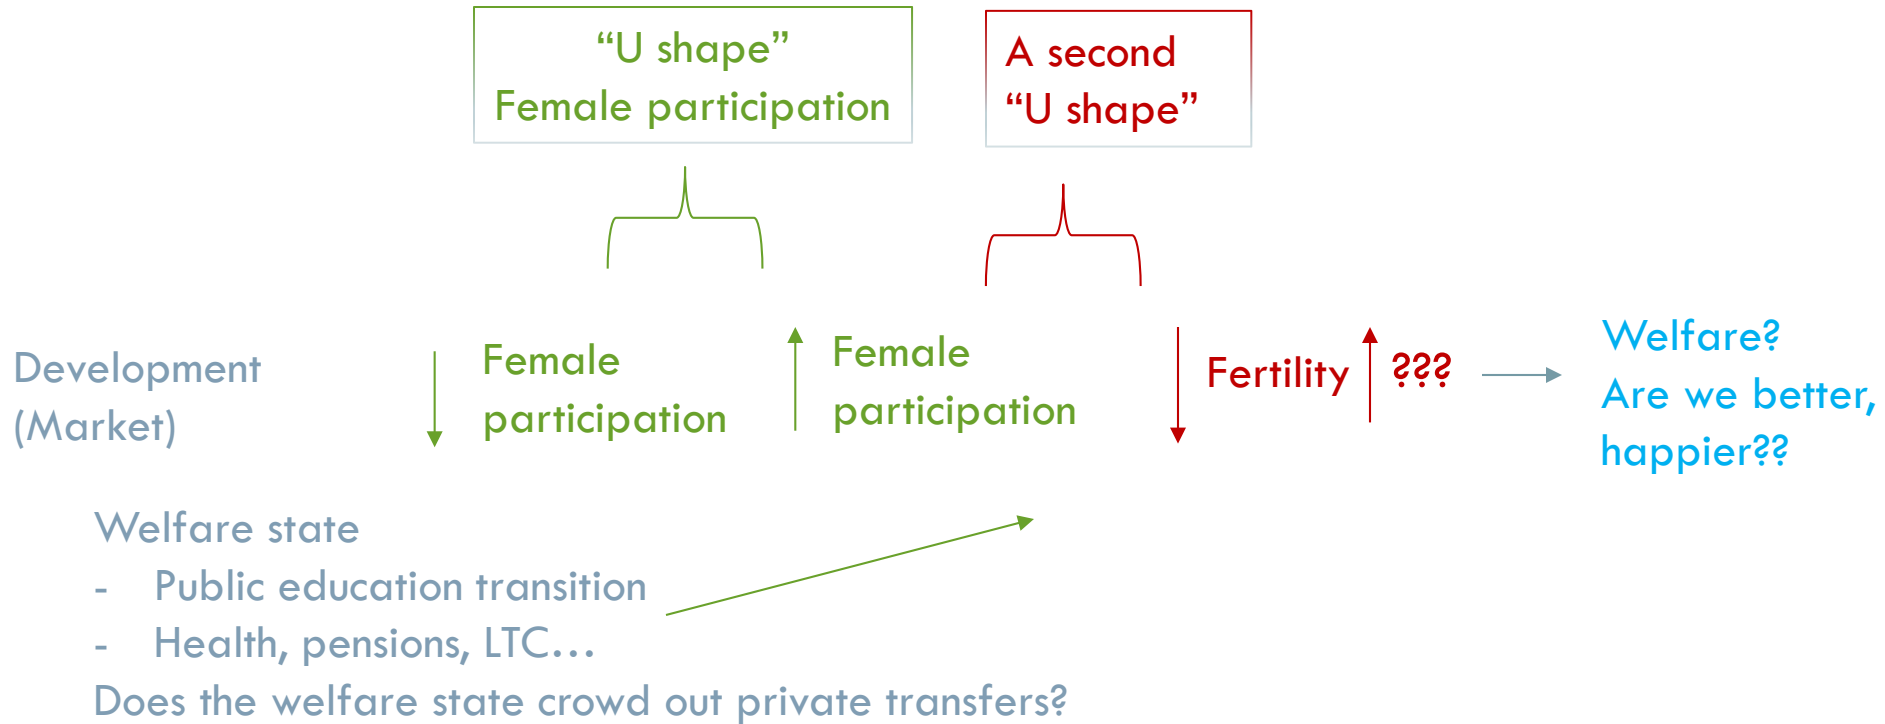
“U shape”
Female participation

A second
“U shape”

Development
(Market)

Female
participation

Female
participation

Fertility

???

Welfare?
Are we better,
happier??

Welfare state
- Public education transition
- Health, pensions, LTC…
Does the welfare state crowd out private transfers?